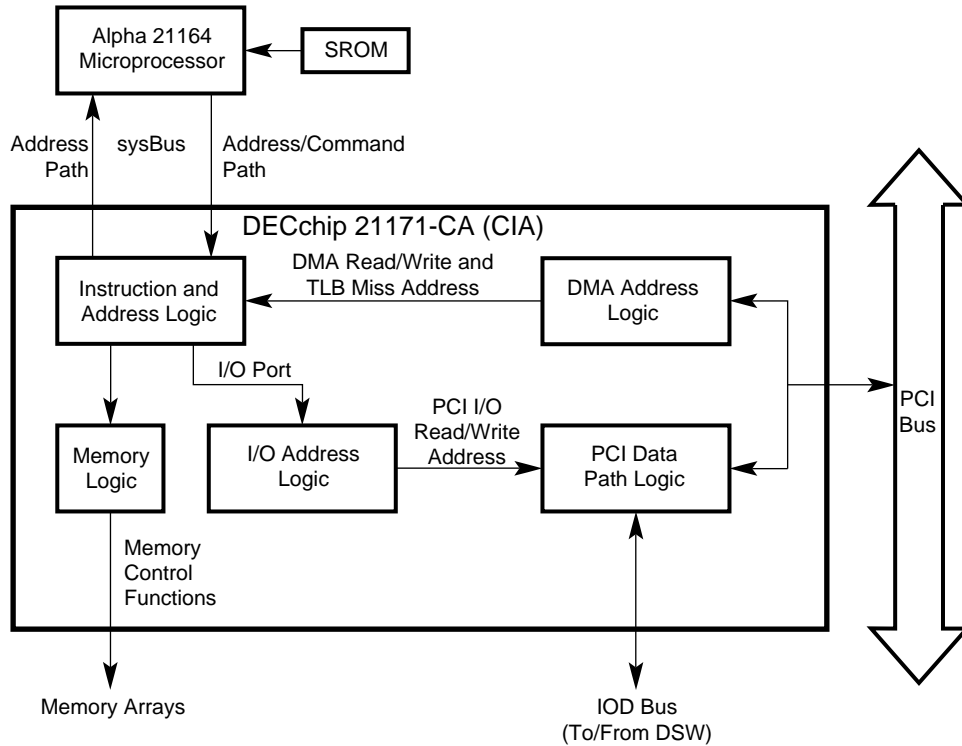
Alpha 21164 Microprocessor

SROM

Address Path

sysBus

Address/Command Path

DECchip 21171-CA (CIA)

Instruction and Address Logic

DMA Read/Write and TLB Miss Address

DMA Address Logic

I/O Port

PCI I/O Read/Write Address

Memory Logic

I/O Address Logic

PCI Data Path Logic

PCI Bus

Memory Control Functions

Memory Arrays

IOD Bus (To/From DSW)